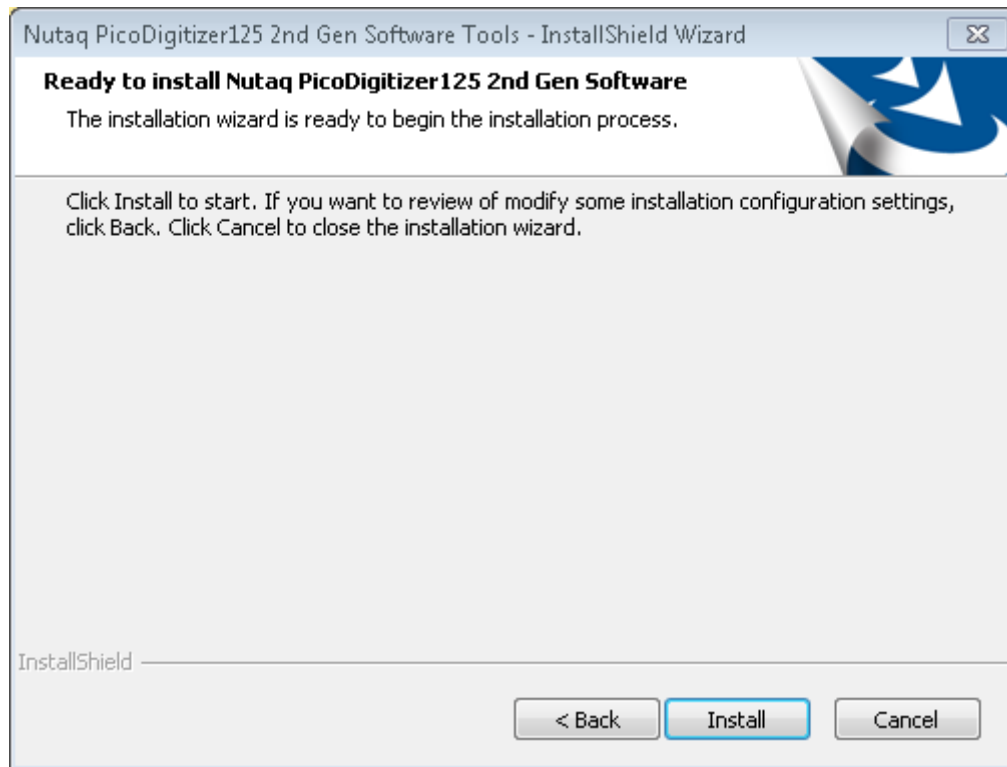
Nutaq PicoDigitizer125 2nd Gen Software Tools - InstallShield Wizard

Ready to install Nutaq PicoDigitizer125 2nd Gen Software

The installation wizard is ready to begin the installation process.

Click Install to start. If you want to review of modify some installation configuration settings, click Back. Click Cancel to close the installation wizard.

InstallShield

< Back

Install

Cancel